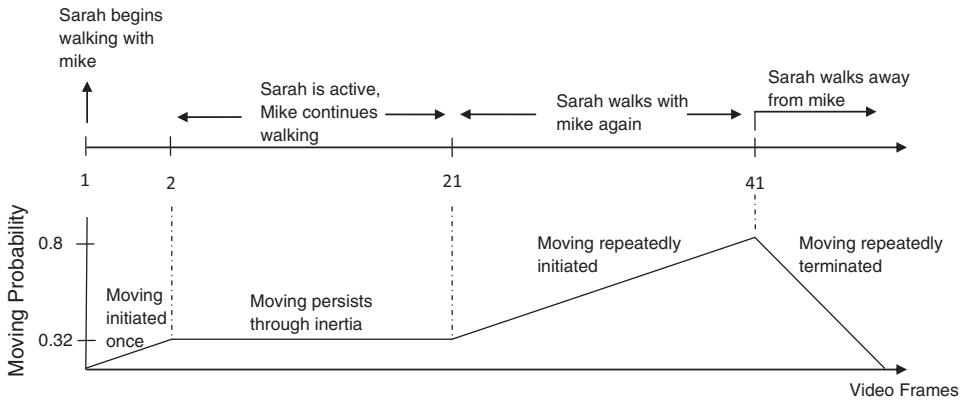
Sarah begins walking with mike

Sarah is active, Mike continues walking

Sarah walks with mike again

Sarah walks away from mike

1

2

21

41

Moving Probability

0.8

0.32

Moving initiated once

Moving persists through inertia

Moving repeatedly initiated

Moving repeatedly terminated

Video Frames